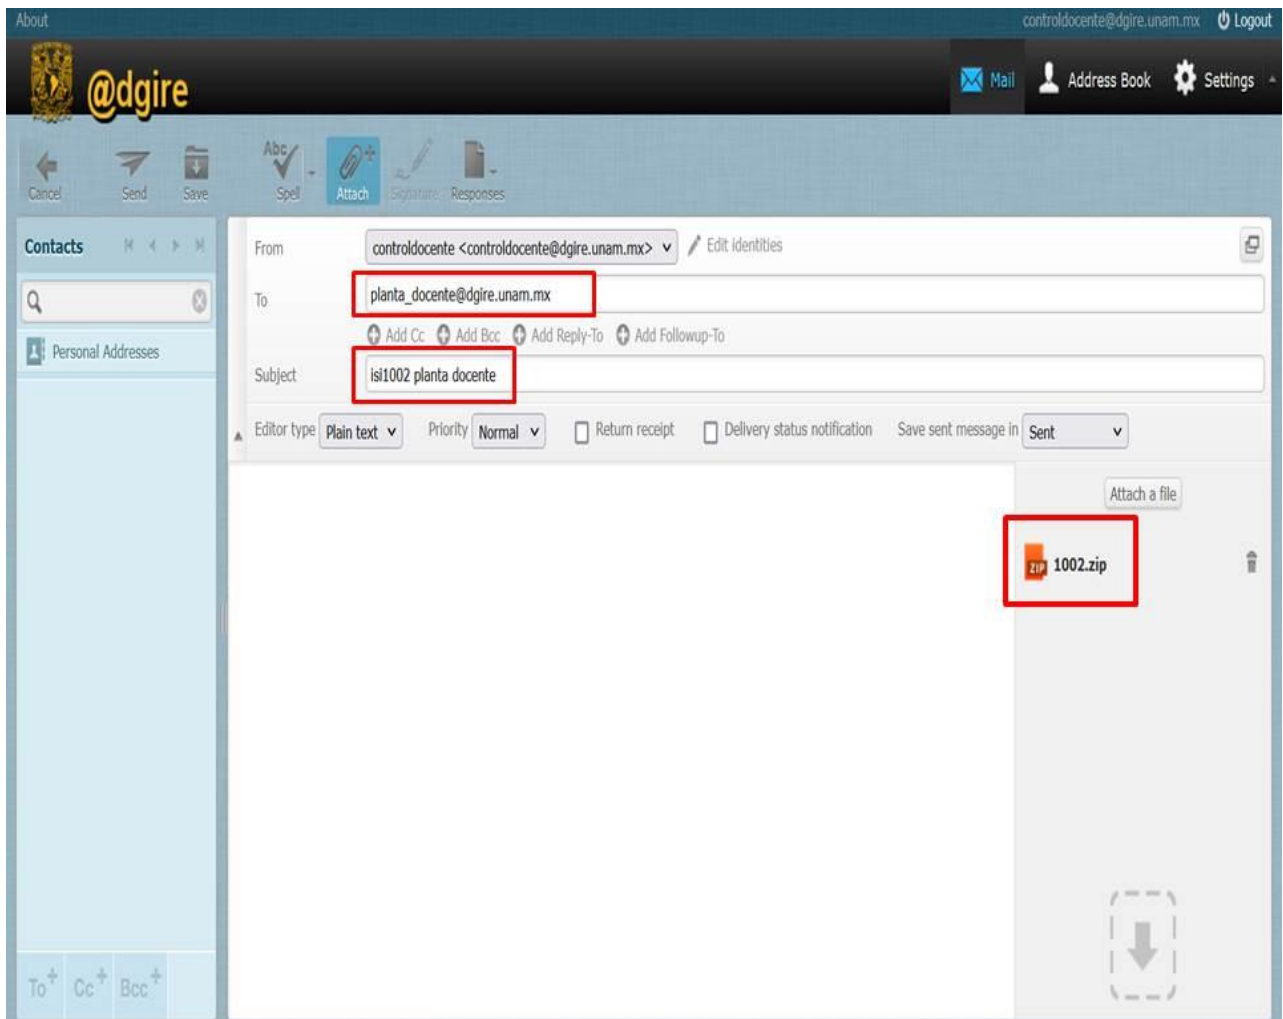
About

controldocente@dgire.unam.mx Logout

@dgire

Mail Address Book Settings

Cancel Send Save Abc Spell Attach Signature Responses

Contacts

Personal Addresses

From controldocente <controldocente@dgire.unam.mx> Edit identities

To planta_docente@dgire.unam.mx

Add Cc Add Bcc Add Reply-To Add Followup-To

Subject isi1002 planta docente

Editor type Plain text Priority Normal Return receipt Delivery status notification Save sent message in Sent

Attach a file

ZIP 1002.zip

To Cc Bcc